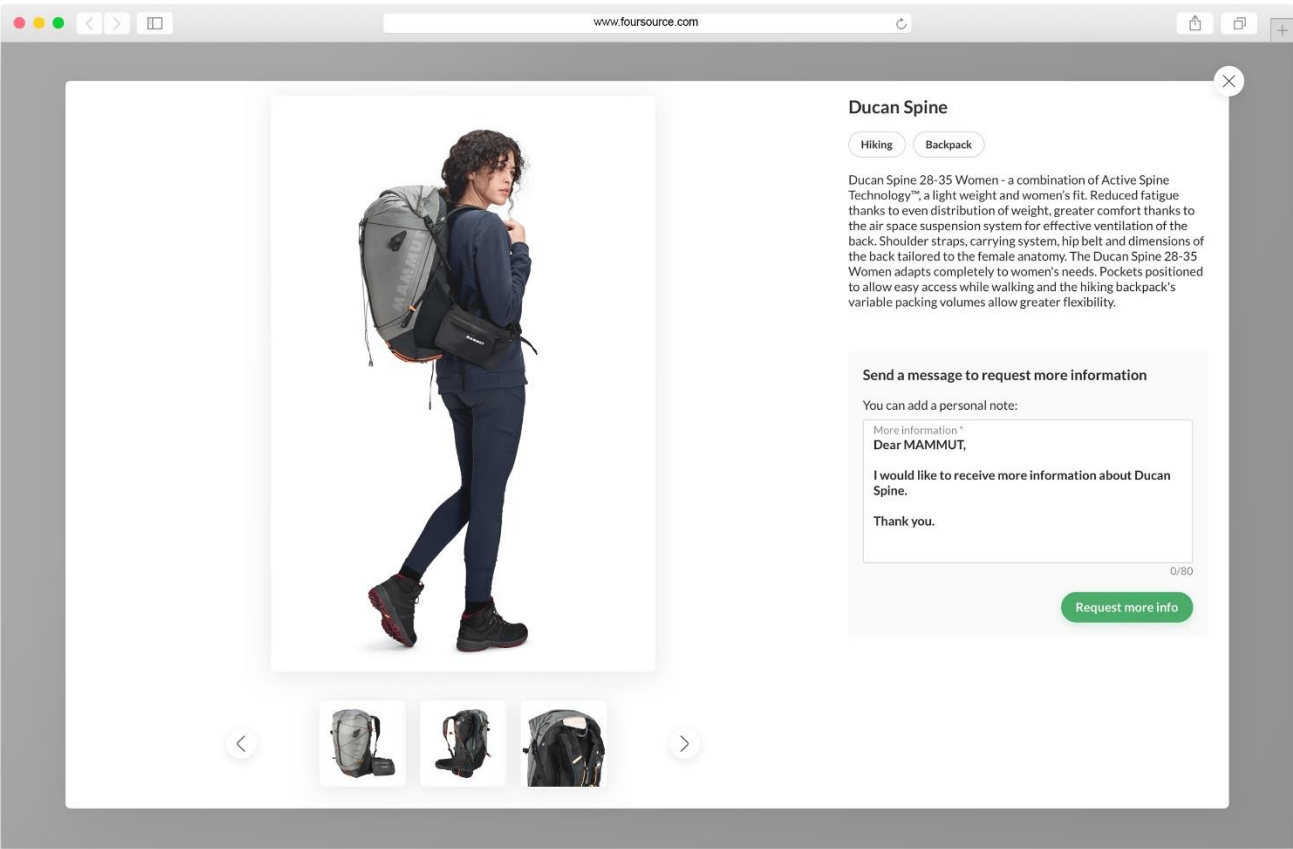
www.foursource.com

MAMMUT

MAMMUT

Ducan Spine

Hiking

Backpack

Ducan Spine 28-35 Women - a combination of Active Spine Technology™, a light weight and women's fit. Reduced fatigue thanks to even distribution of weight, greater comfort thanks to the air space suspension system for effective ventilation of the back. Shoulder straps, carrying system, hip belt and dimensions of the back tailored to the female anatomy. The Ducan Spine 28-35 Women adapts completely to women's needs. Pockets positioned to allow easy access while walking and the hiking backpack's variable packing volumes allow greater flexibility.

Send a message to request more information

You can add a personal note:

More information *

Dear MAMMUT,

I would like to receive more information about Ducan Spine.

Thank you.

0/80

Request more info